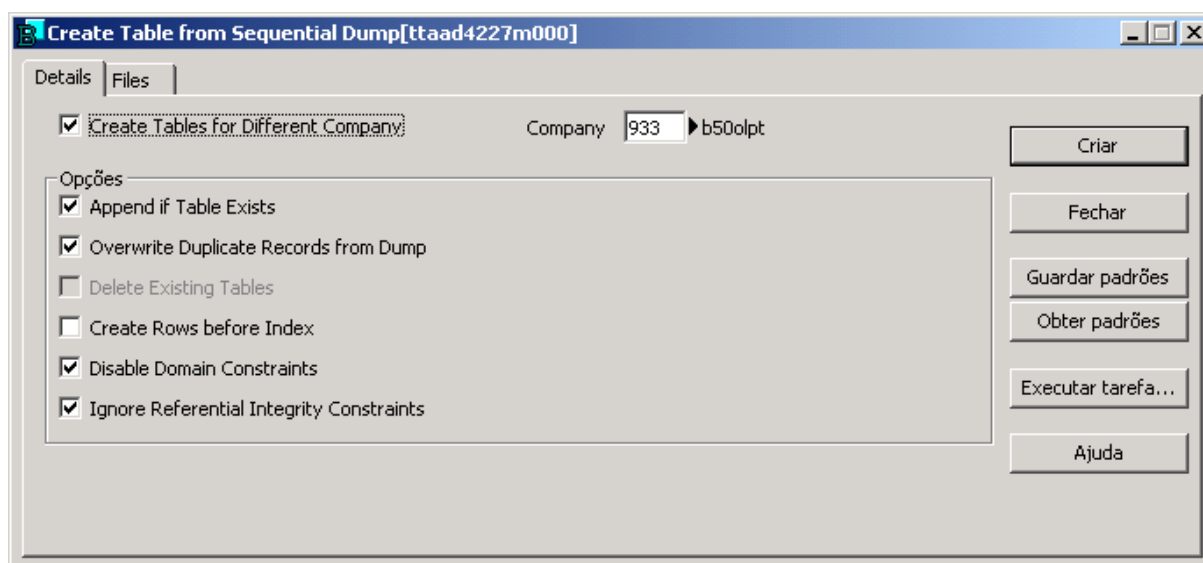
Create Table from Sequential Dump[ttaad4227m000]

Details | Files

Create Tables for Different Company

Company 933 b50olpt

Opções

Append if Table Exists

Overwrite Duplicate Records from Dump

Delete Existing Tables

Create Rows before Index

Disable Domain Constraints

Ignore Referential Integrity Constraints

Criar

Fechar

Guardar padrões

Obter padrões

Executar tarefa...

Ajuda